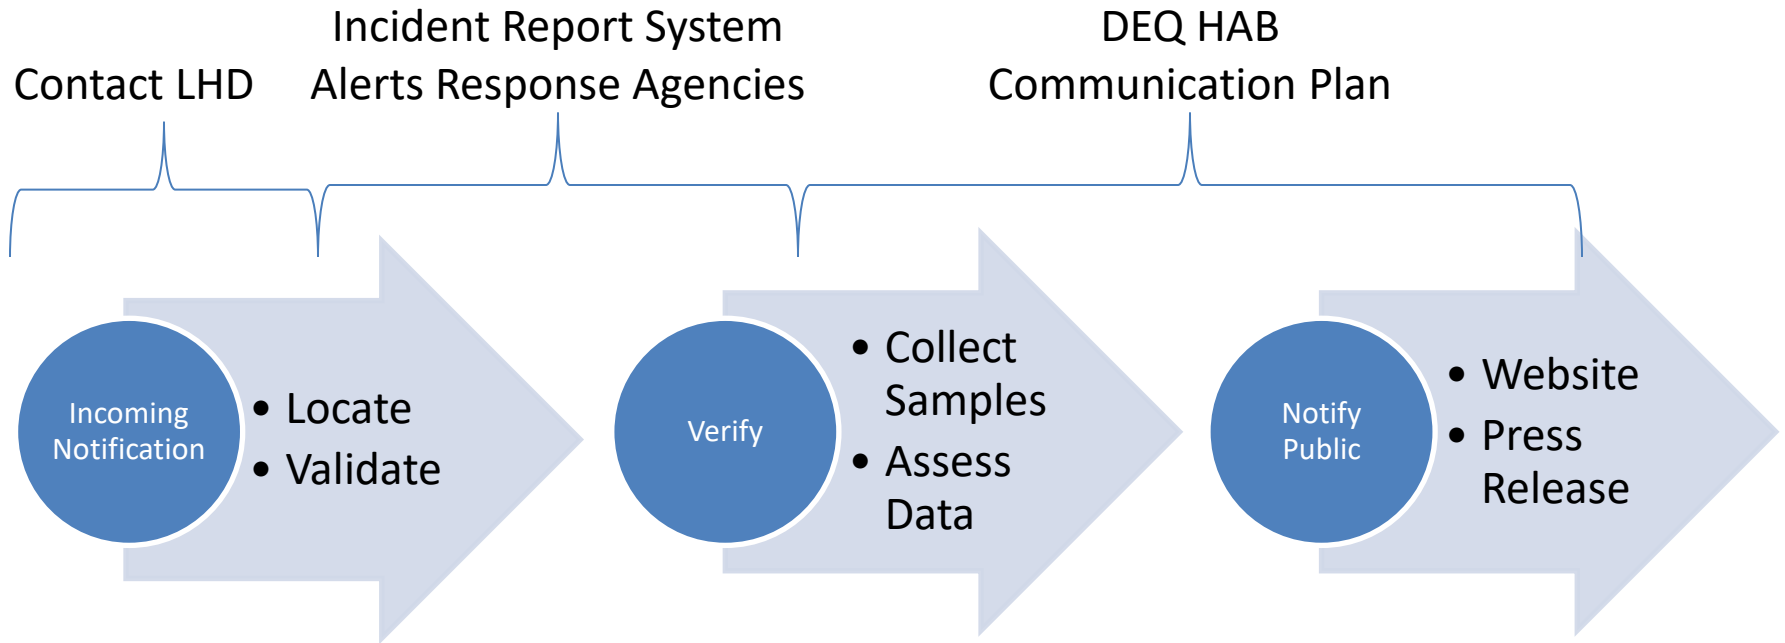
Contact LHD

Incident Report System Alerts Response Agencies

DEQ HAB Communication Plan

Incoming Notification

- Locate
- Validate

Verify

- Collect Samples
- Assess Data

Notify Public

- Website
- Press Release